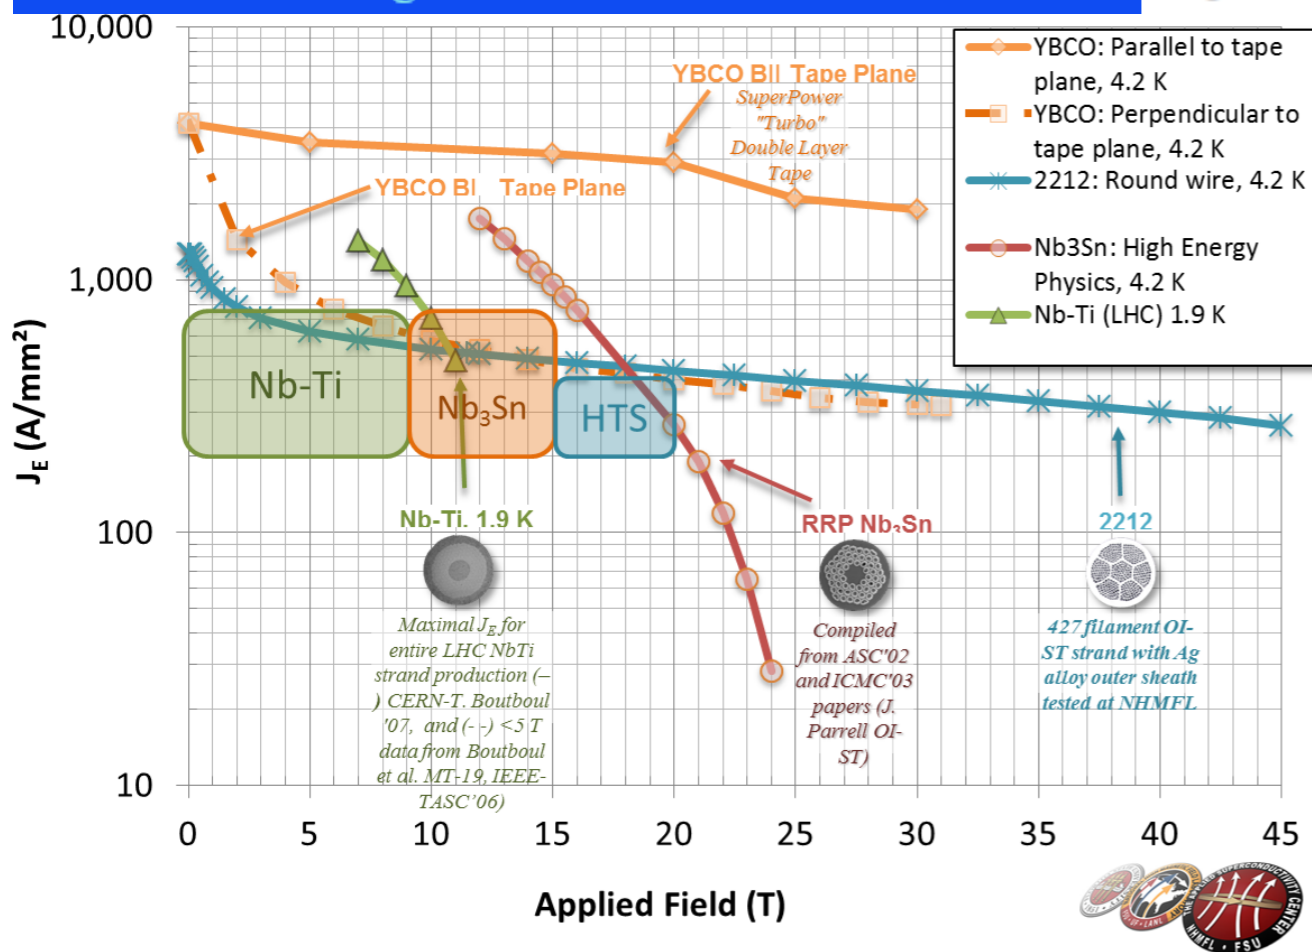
10,000

1,000

100

10

$J_E$ (A/mm$^2$)

0 5 10 15 20 25 30 35 40 45

Applied Field (T)

YBCO: Parallel to tape plane, 4.2 K
YBCO: Perpendicular to tape plane, 4.2 K
2212: Round wire, 4.2 K
Nb3Sn: High Energy Physics, 4.2 K
Nb-Ti (LHC) 1.9 K

YBCO B|| Tape Plane

SuperPower "Turbo" Double Layer Tape

YBCO B⊥ Tape Plane

Nb-Ti

$Nb_3Sn$

HTS

Nb-Ti, 1.9 K

Maximal $J_E$ for entire LHC NbTi strand production (–) CERN-T. Boutboul '07, and (- -) <5 T data from Boutboul et al. MT-19, IEEE-TASC'06)

RRP $Nb_3Sn$

Compiled from ASC'02 and ICMC'03 papers (J. Parrell OI-ST)

2212

427 filament OI-ST strand with Ag alloy outer sheath tested at NHMFL

SUPERCONDUCTIVITY CENTER NHMFL • FSU